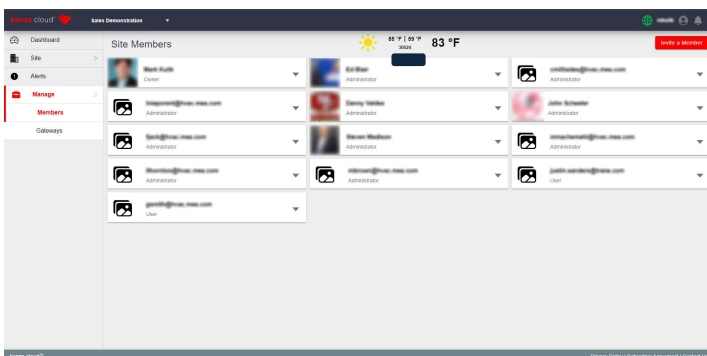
cloud

Sales Demonstration

Dashboard
Site
Alerts
Manage
Members
Gateways

Site Members

85 °F | 59 °F
30024
83 °F

Invite a Member

Mark Kulik
Owner

Ed Blair
Administrator

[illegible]
Administrator

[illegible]@hvac.mea.com
Administrator

Danny Valdez
Administrator

John Schaefer
Administrator

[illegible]@hvac.mea.com
Administrator

Steven Madison
Administrator

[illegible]@hvac.mea.com
Administrator

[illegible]@hvac.mea.com
Administrator

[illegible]@hvac.mea.com
Administrator

justin.sanders@trane.com
User

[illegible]@hvac.mea.com
User